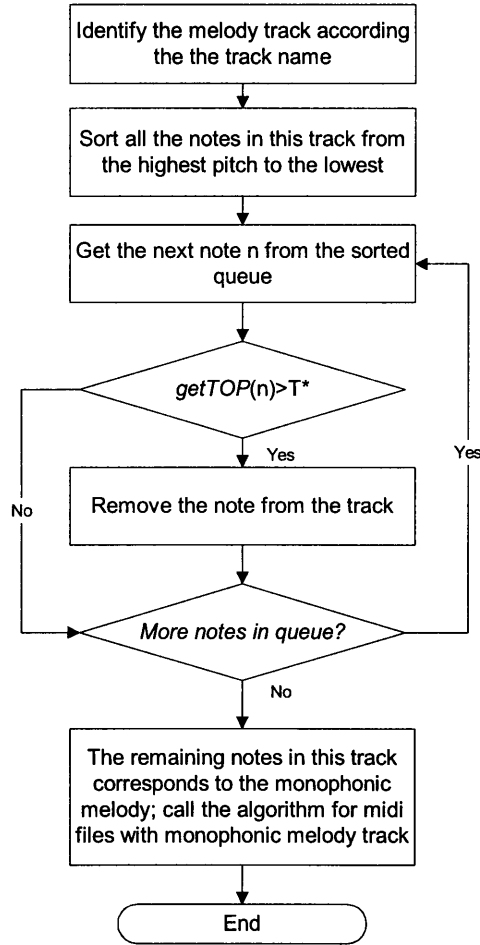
Identify the melody track according the the track name

Sort all the notes in this track from the highest pitch to the lowest

Get the next note n from the sorted queue

getTOP(n)>T*

Yes

Yes

No

Remove the note from the track

More notes in queue?

No

The remaining notes in this track corresponds to the monophonic melody; call the algorithm for midi files with monophonic melody track

End